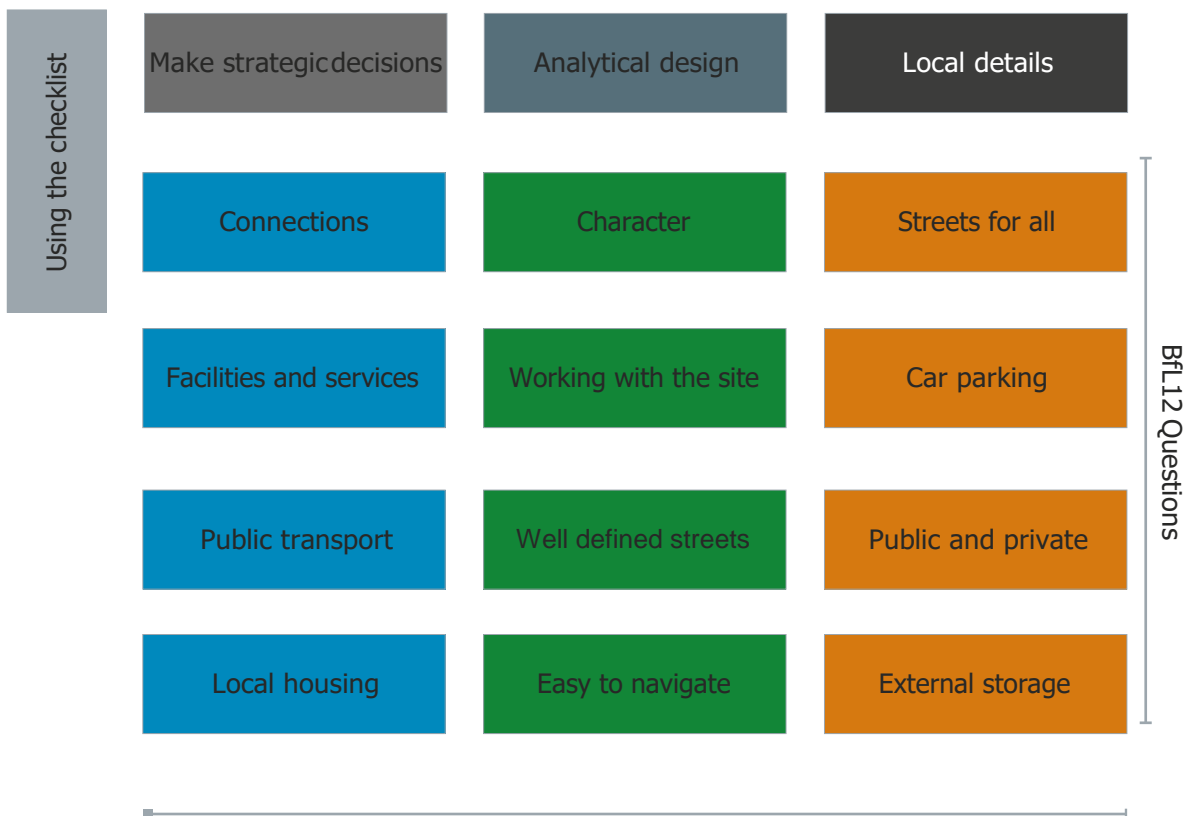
Using the checklist

| Make strategicdecisions | Analytical design | Local details |
|---|---|---|
| Connections | Character | Streets for all |
| Facilities and services | Working with the site | Car parking |
| Public transport | Well defined streets | Public and private |
| Local housing | Easy to navigate | External storage |

BfL12 Questions